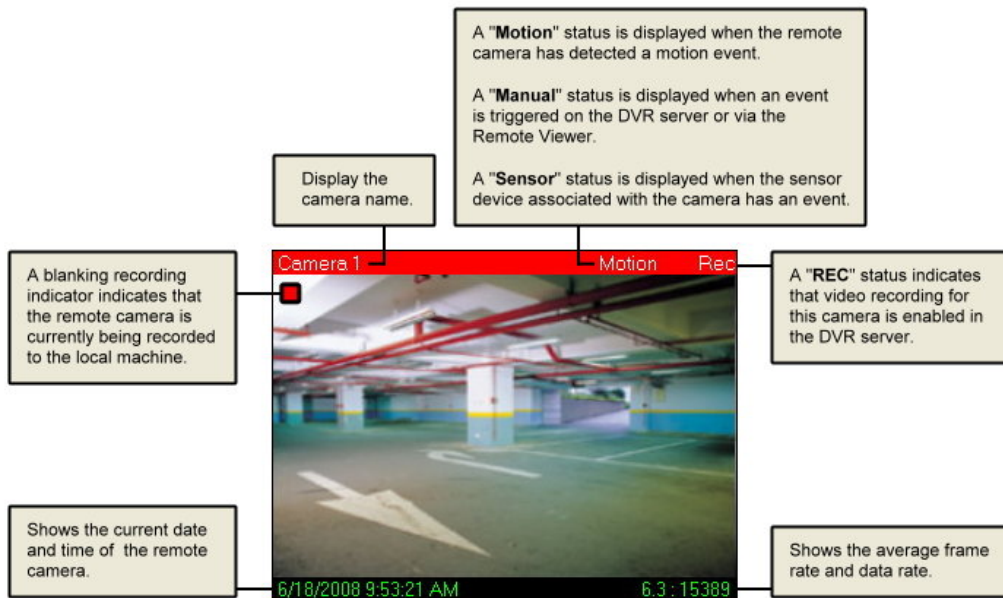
A "**Motion**" status is displayed when the remote camera has detected a motion event.

A "**Manual**" status is displayed when an event is triggered on the DVR server or via the Remote Viewer.

A "**Sensor**" status is displayed when the sensor device associated with the camera has an event.

Display the camera name.

A blanking recording indicator indicates that the remote camera is currently being recorded to the local machine.

Camera 1

Motion

Rec

A "**REC**" status indicates that video recording for this camera is enabled in the DVR server.

Shows the current date and time of the remote camera.

6/18/2008 9:53:21 AM

6.3 : 15389

Shows the average frame rate and data rate.